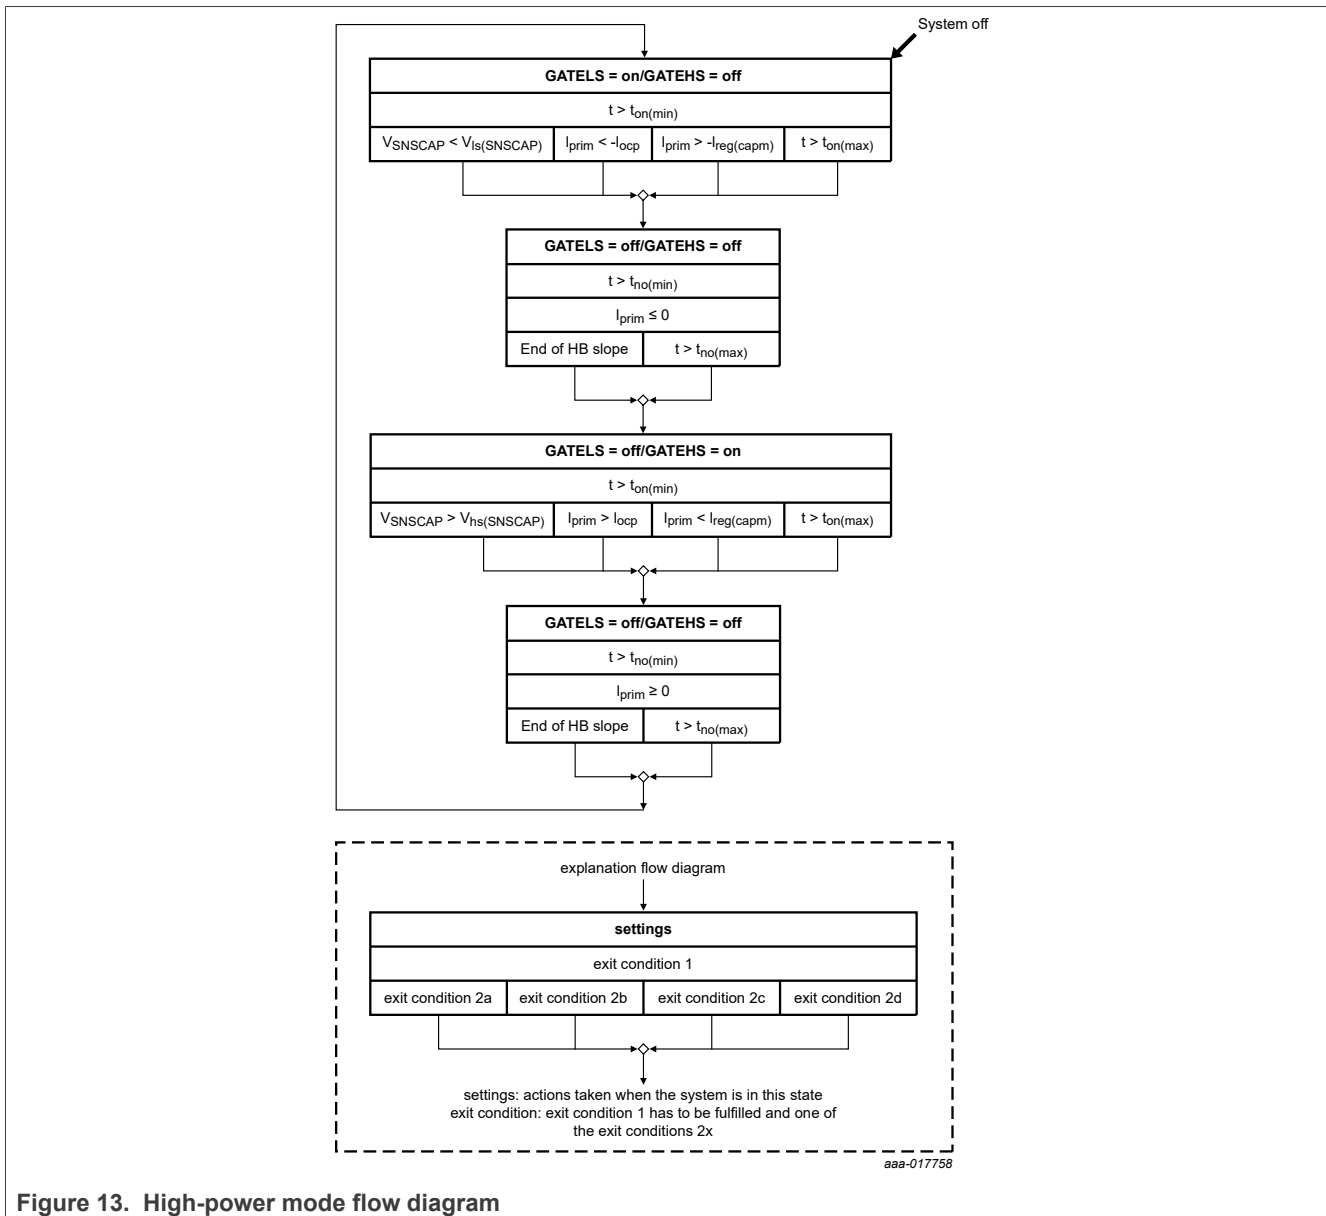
System off

GATELS = on/GATEHS = off

$t > t_{on(min)}$

$V_{SNSCAP} < V_{ls(SNSCAP)}$ | $I_{prim} < -I_{ocp}$ | $I_{prim} > -I_{reg(capm)}$ | $t > t_{on(max)}$

GATELS = off/GATEHS = off

$t > t_{no(min)}$

$I_{prim} \leq 0$

End of HB slope | $t > t_{no(max)}$

GATELS = off/GATEHS = on

$t > t_{on(min)}$

$V_{SNSCAP} > V_{hs(SNSCAP)}$ | $I_{prim} > I_{ocp}$ | $I_{prim} < I_{reg(capm)}$ | $t > t_{on(max)}$

GATELS = off/GATEHS = off

$t > t_{no(min)}$

$I_{prim} \geq 0$

End of HB slope | $t > t_{no(max)}$

explanation flow diagram

settings

exit condition 1

exit condition 2a | exit condition 2b | exit condition 2c | exit condition 2d

settings: actions taken when the system is in this state
exit condition: exit condition 1 has to be fulfilled and one of the exit conditions 2x

aaa-017758

Figure 13. High-power mode flow diagram